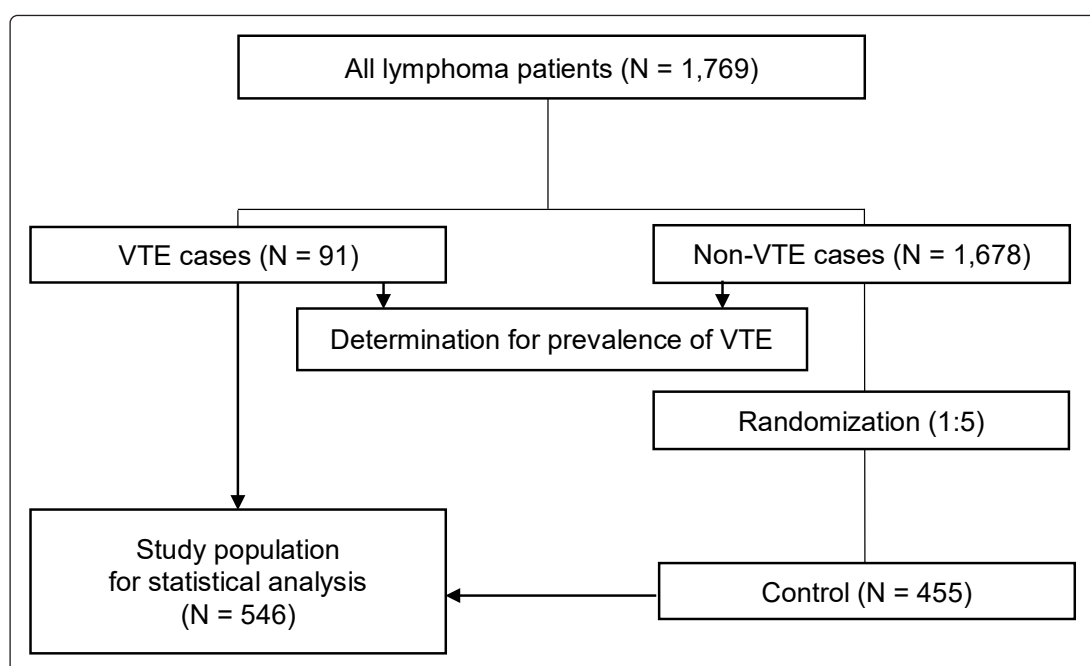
All lymphoma patients (N = 1,769)

VTE cases (N = 91)

Non-VTE cases (N = 1,678)

Determination for prevalence of VTE

Randomization (1:5)

Study population for statistical analysis (N = 546)

Control (N = 455)